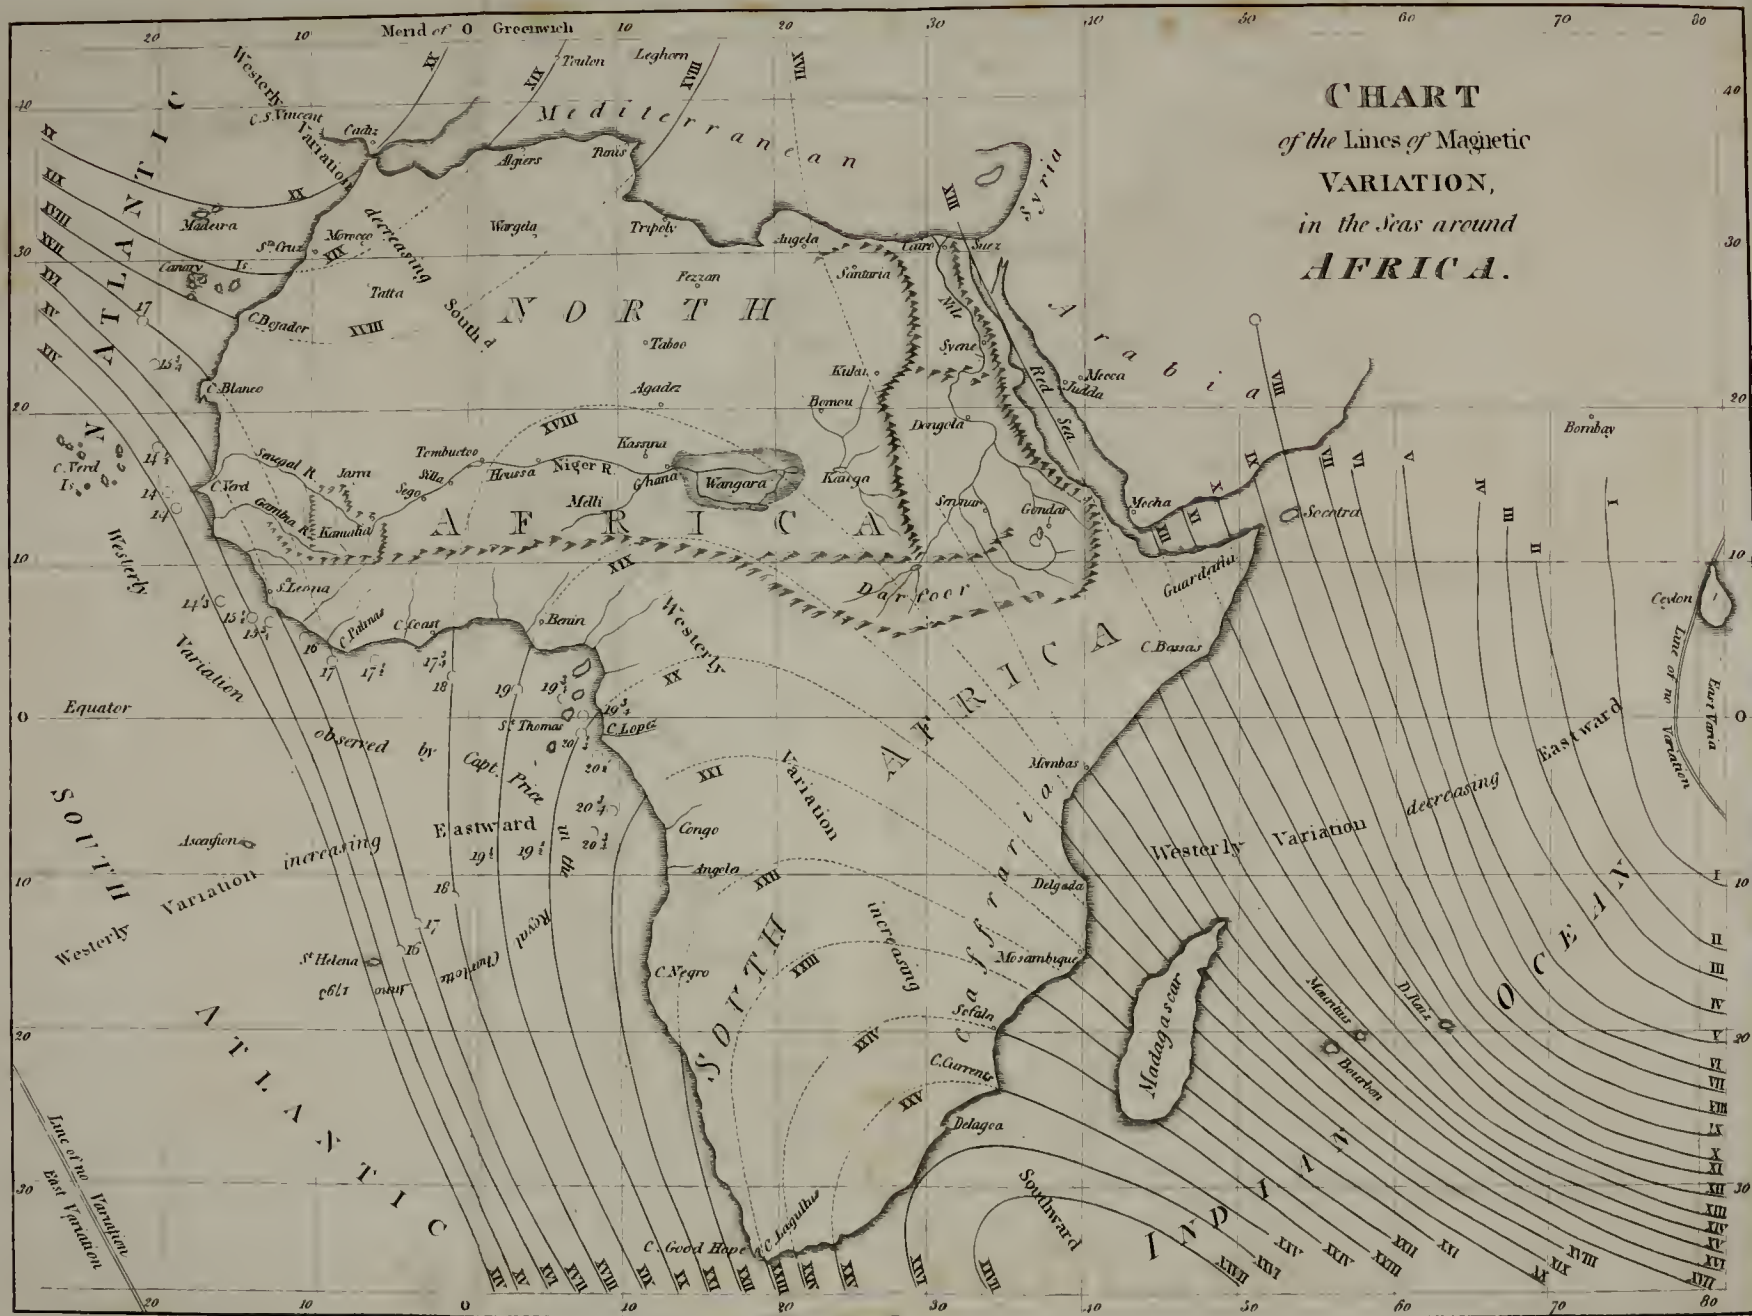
CHART
of the Lines of Magnetic
VARIATION,
in the Seas around
AFRICA.

20 10 Merid of 0 Greenwich 10 20 30 40 50 60 70 80

Westerly Variation decreasing South d

Mediterranean

ATLANTIC

NORTH AFRICA

SOUTH AFRICA

Arabia

Syria

Red Sea

C. S. Vincent Cadiz Toulon Leghorn Algiers Tunis Madeira Sta Cruz Morocco Wargela Tripoly Angela Cairo Suez Canary Is. Tatta Fezzan Santaria C. Bojador Taboo Nile Syene C. Blanco Agadez Kulai Mecca Judda Bornou Dongola Bombay C. Verd Is. Senegal R. Jarra Tombuctoo Kassina Silla Houssa Niger R. Ghana Wangara Kaiga Sego Melli Gambia R. Kamalia Sennaar Gondar Mocha Socotra S. Leona Darfoor Guardafui Ceylon C. Palmas C. Coast Benin C. Bassas St Thomas C. Lopez Equator Mombas Congo Angola Ascension Delgada Mosambique C. Negro St Helena Sofala Madagascar Mauritius D. Rois Bourbon C. Currents Delagoa C. Good Hope C. Lagullus

Westerly Variation observed by Capt. Price Eastward in the Royal Charlotte Anno 1795

Westerly Variation increasing

SOUTH ATLANTIC

Westerly Variation

Variation increasing

Westerly Variation decreasing Eastward

INDIAN OCEAN

Southward

Line of no Variation East Varia

Line of no Variation East Variation

XX XIX XVIII XVII XVI XV XIV XIII XII XI X IX VIII VII VI V IV III II I XXI XXII XXIII XXIV XXV XXVI XXVII

17 15¾ 14½ 14 14 14½ 15½ 15½ 16 17 17½ 17¾ 18 19 19½ 19¾ 20 20½ 20¾ 20¾ 19½ 19½ 18 17 16

40 30 20 10 0 10 20 30